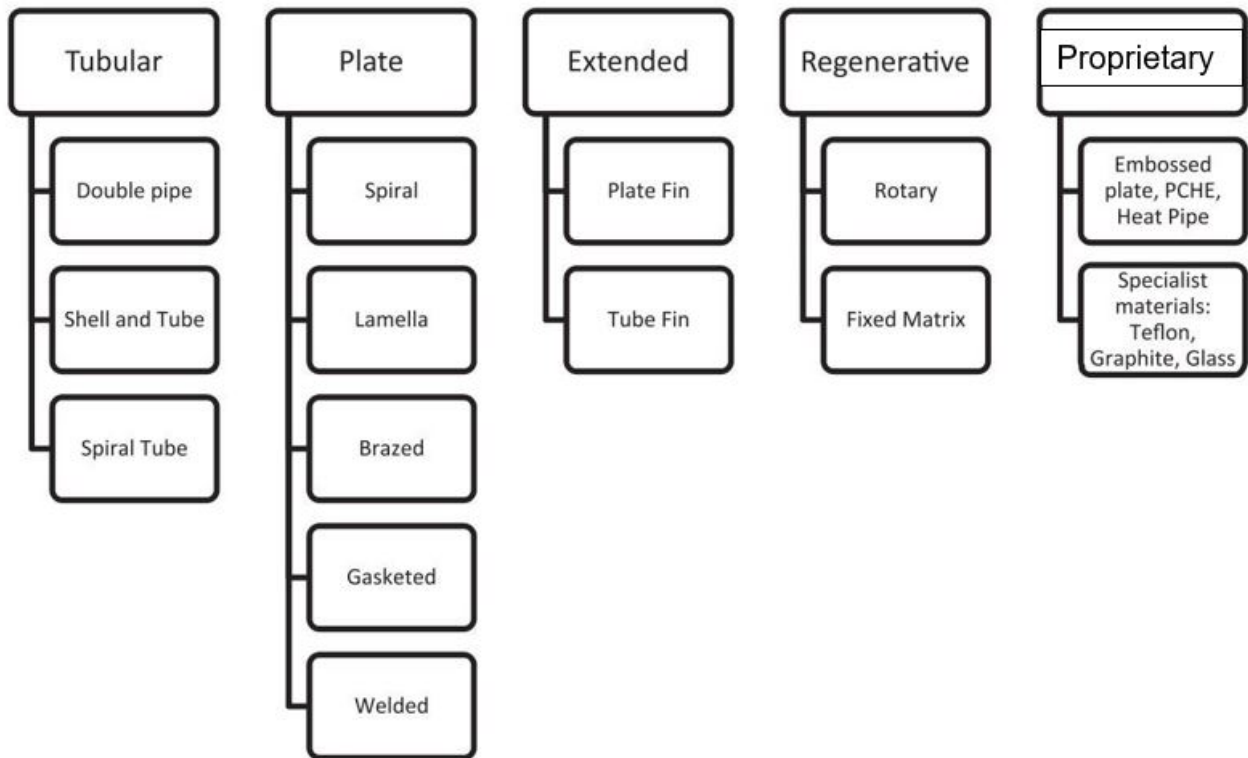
Tubular

Double pipe

Shell and Tube

Spiral Tube

Plate

Spiral

Lamella

Brazed

Gasketed

Welded

Extended

Plate Fin

Tube Fin

Regenerative

Rotary

Fixed Matrix

Proprietary

Embossed plate, PCHE, Heat Pipe

Specialist materials: Teflon, Graphite, Glass